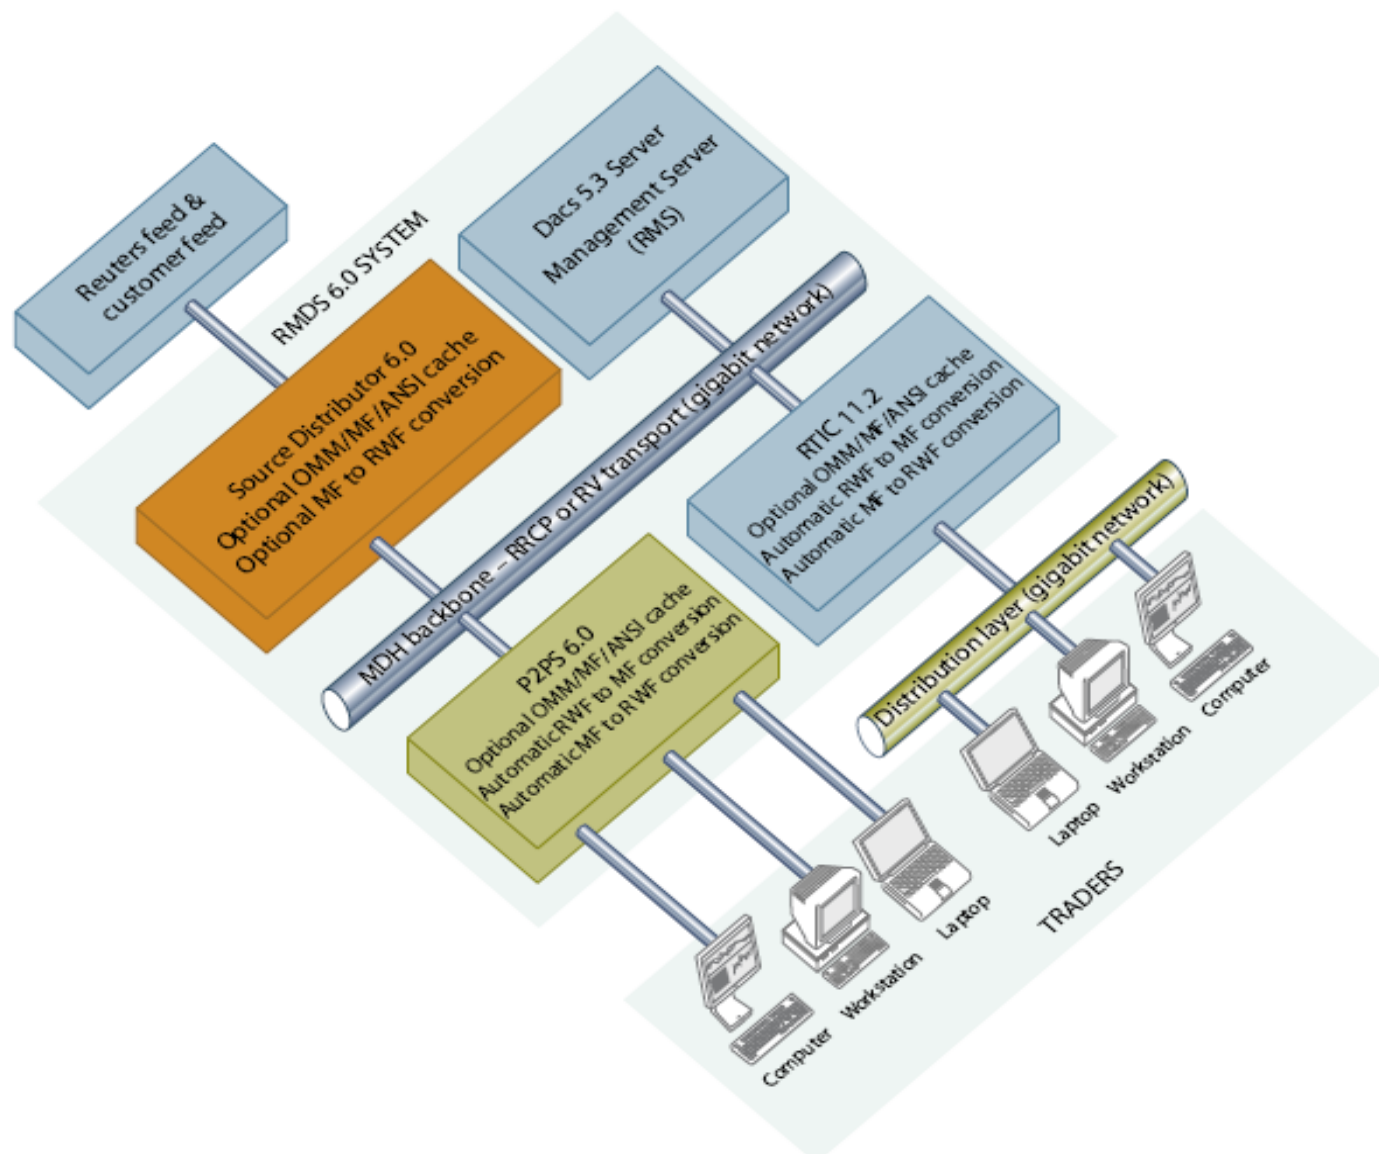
Reuters feed & customer feed

RMDS 6.0 SYSTEM

Dacs 5.3 Server
Management Server (RMS)

Source Distributor 6.0
Optional OMM/MF/ANSI cache
Optional MF to RWF conversion

MDH backbone – RRCP or RV transport (gigabit network)

RTIC 11.2
Optional OMM/MF/ANSI cache
Automatic RWF to MF conversion
Automatic MF to RWF conversion

Distribution layer (gigabit network)

P2PS 6.0
Optional OMM/MF/ANSI cache
AutomaticRWF to MF conversion
AutomaticMF to RWF conversion

Laptop

Workstation

Computer

Computer

Workstation

Laptop

TRADERS